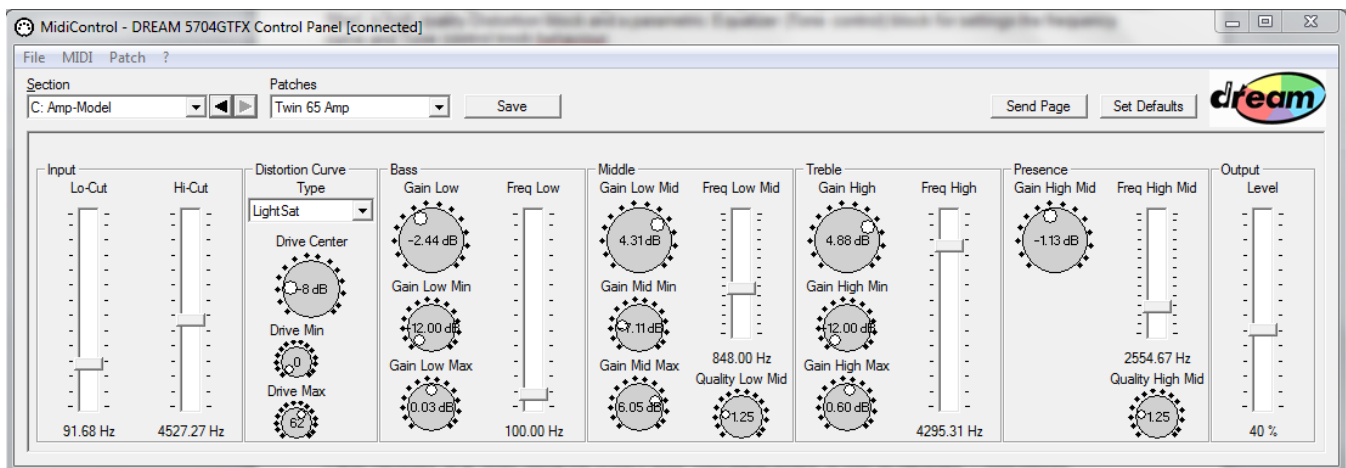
MidiControl - DREAM 5704GTFX Control Panel [connected]

File MIDI Patch ?

Section
C: Amp-Model

Patches
Twin 65 Amp

Save

Send Page

Set Defaults

dream

Input
Lo-Cut
91.68 Hz

Hi-Cut
4527.27 Hz

Distortion Curve
Type
LightSat
Drive Center
-8 dB
Drive Min
0
Drive Max
62

Bass
Gain Low
-2.44 dB
Gain Low Min
-12.00 dB
Gain Low Max
0.03 dB

Freq Low
100.00 Hz

Middle
Gain Low Mid
4.31 dB
Gain Mid Min
-7.11 dB
Gain Mid Max
6.05 dB

Freq Low Mid
848.00 Hz
Quality Low Mid
1.25

Treble
Gain High
4.88 dB
Gain High Min
-12.00 dB
Gain High Max
0.60 dB

Freq High
4295.31 Hz

Presence
Gain High Mid
-1.13 dB

Freq High Mid
2554.67 Hz
Quality High Mid
1.25

Output
Level
40 %